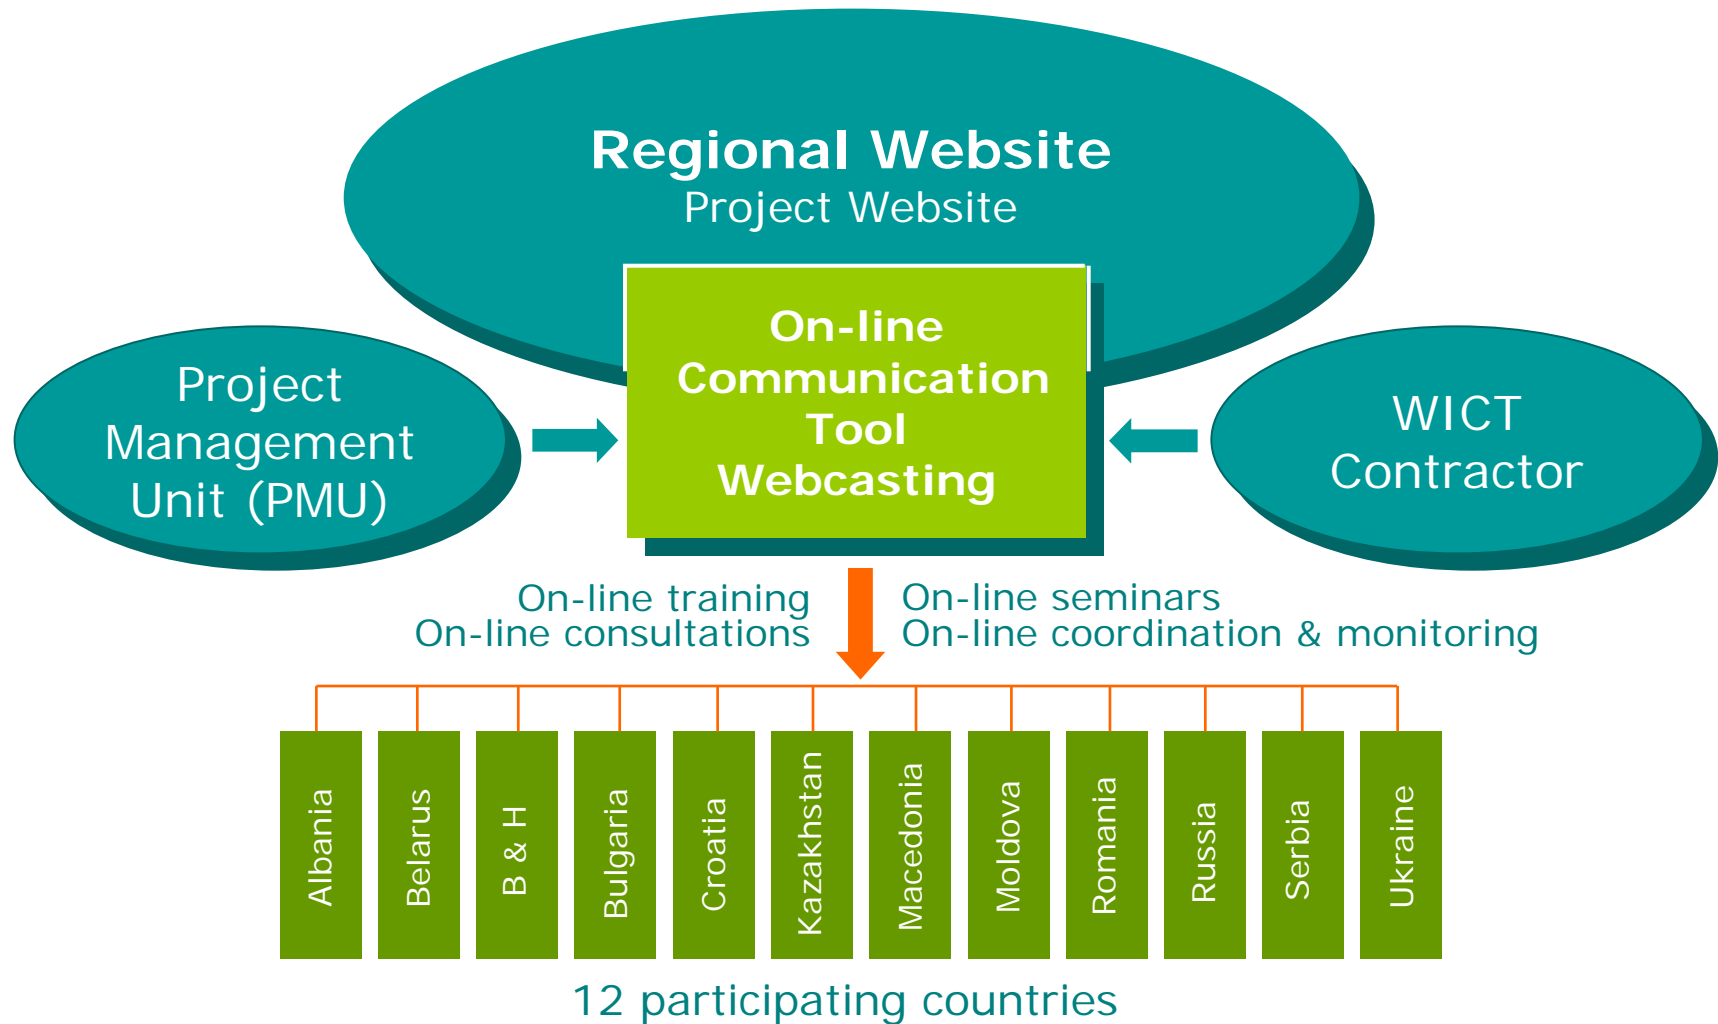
Regional Website
Project Website

Project Management Unit (PMU)

On-line Communication Tool Webcasting

WICT Contractor

On-line training
On-line consultations

On-line seminars
On-line coordination & monitoring

Albania

Belarus

B & H

Bulgaria

Croatia

Kazakhstan

Macedonia

Moldova

Romania

Russia

Serbia

Ukraine

12 participating countries